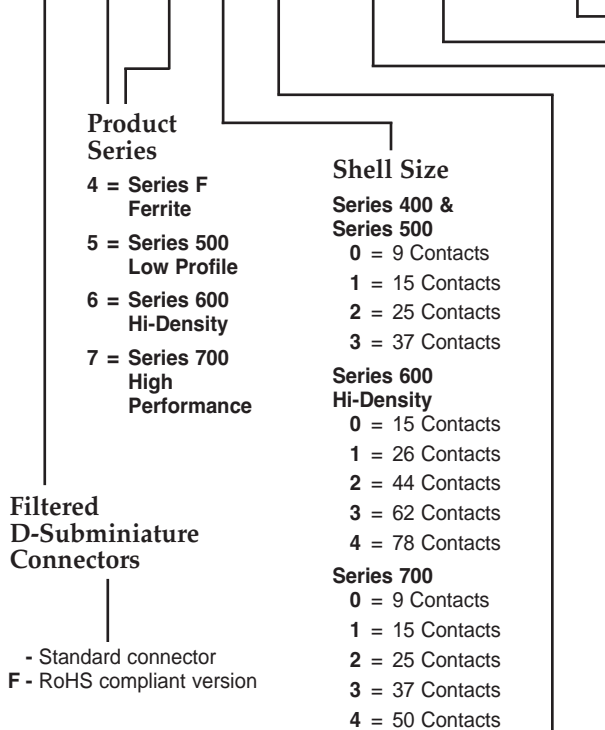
Product Series

4 = Series F Ferrite

5 = Series 500 Low Profile

6 = Series 600 Hi-Density

7 = Series 700 High Performance

Shell Size

Series 400 & Series 500
0 = 9 Contacts
1 = 15 Contacts
2 = 25 Contacts
3 = 37 Contacts

Series 600 Hi-Density
0 = 15 Contacts
1 = 26 Contacts
2 = 44 Contacts
3 = 62 Contacts
4 = 78 Contacts

Series 700
0 = 9 Contacts
1 = 15 Contacts
2 = 25 Contacts
3 = 37 Contacts
4 = 50 Contacts

Filtered D-Subminiature Connectors

- Standard connector
F - RoHS compliant version